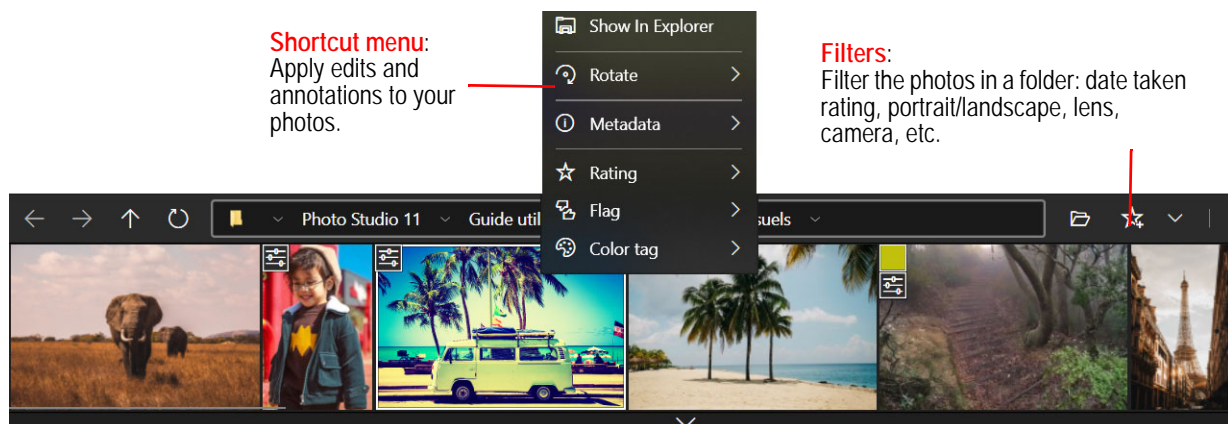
Shortcut menu: Apply edits and annotations to your photos.

Show In Explorer
Rotate
Metadata
Rating
Flag
Color tag

Filters: Filter the photos in a folder: date taken rating, portrait/landscape, lens, camera, etc.

Photo Studio 11 Guide util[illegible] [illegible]suels